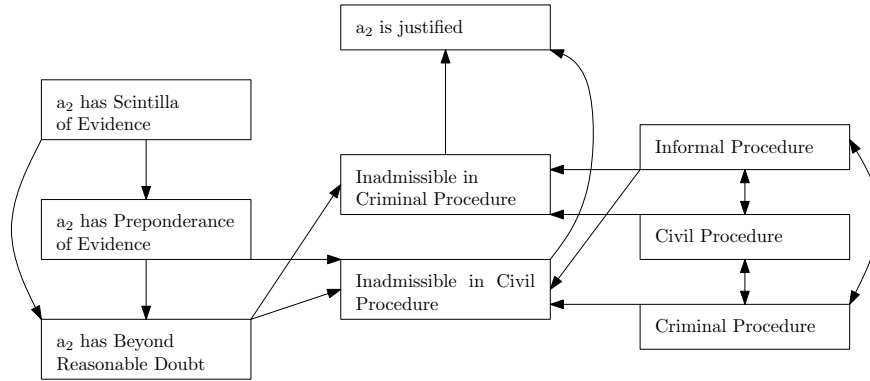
$a_2$ is justified

$a_2$ has Scintilla of Evidence

$a_2$ has Preponderance of Evidence

$a_2$ has Beyond Reasonable Doubt

Inadmissible in Criminal Procedure

Inadmissible in Civil Procedure

Informal Procedure

Civil Procedure

Criminal Procedure